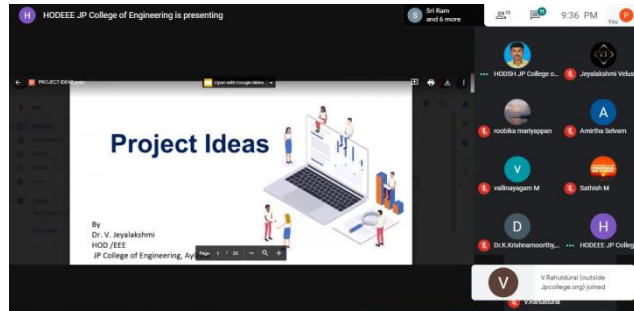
H HODEEE JP College of Engineering is presenting

S Sri Ram and 6 more

9:36 PM

You

PROJECT IDEAS

Open with Google Slides

Project Ideas

By
Dr. V. Jeyalakshmi
HOD /EEE
JP College of Engineering, Ay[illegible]

Page 1 / 20

HODSH JP College o...

Jeyalakshmi Velus

roobika mariyappan

A
Amirtha Selvam

V
vallinayagam M

Sathish M

D
Dr.K.Krishnamoorthy,...

H
HODEEE JP Colleg

V
V.Rahuldurai (outside Jpcollege.org) joined

V.Rahuldurai